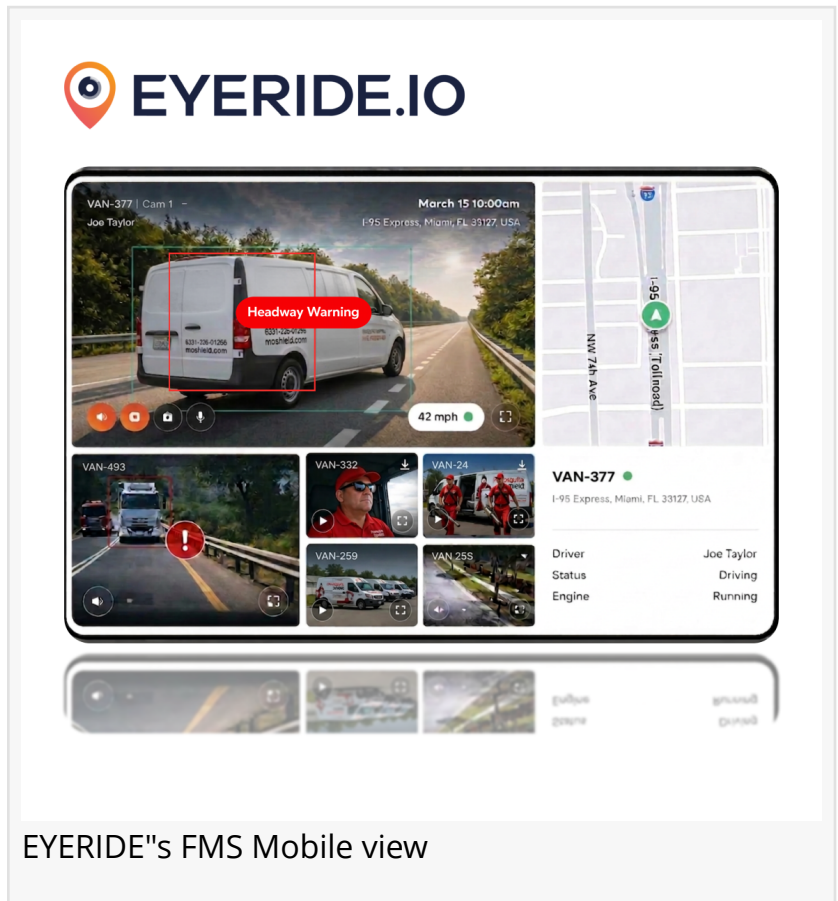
EYERIDE.IO

VAN-377 | Cam 1
Joe Taylor

March 15 10:00am
I-95 Express, Miami, FL 33127, USA

Headway Warning

6331-336-01256
moshield.com

42 mph

NW 74th Ave

I-95 Express, Tollroad

VAN-493

VAN-332

VAN-24

VAN-259

VAN 25S

VAN-377
I-95 Express, Miami, FL 33127, USA

Driver Joe Taylor
Status Driving
Engine Running

EYERIDE"s FMS Mobile view